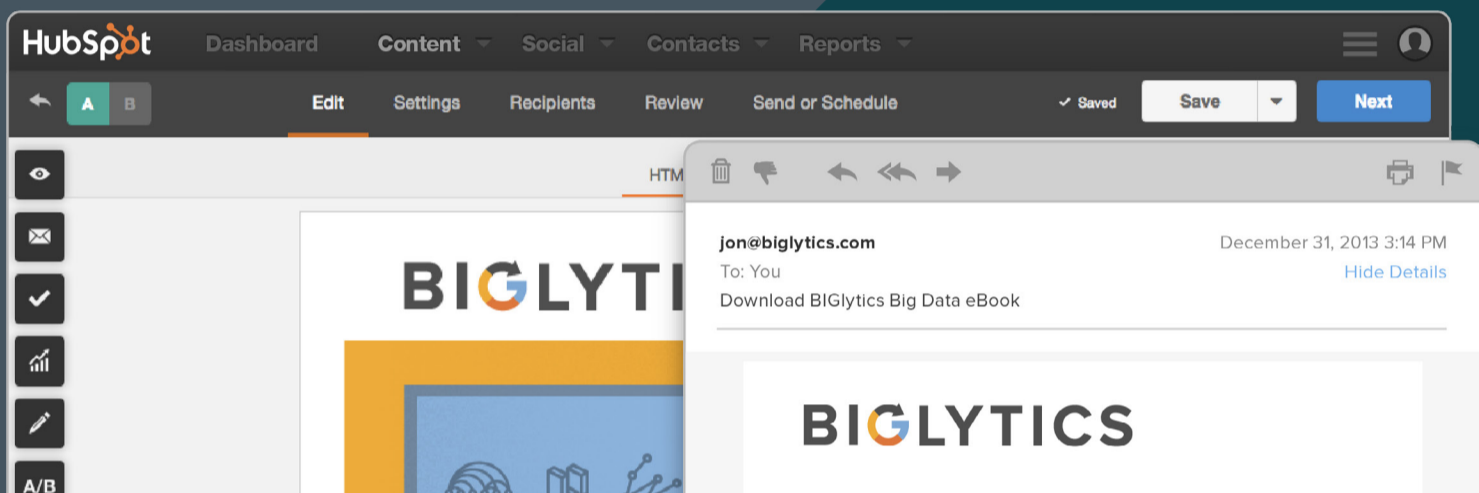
HubSpot Dashboard Content Social Contacts Reports

A B Edit Settings Recipients Review Send or Schedule ✓ Saved Save Next

HTM

BIGLYTI

A/B

jon@biglytics.com
December 31, 2013 3:14 PM
To: You
Hide Details
Download BIGlytics Big Data eBook

BIGLYTICS